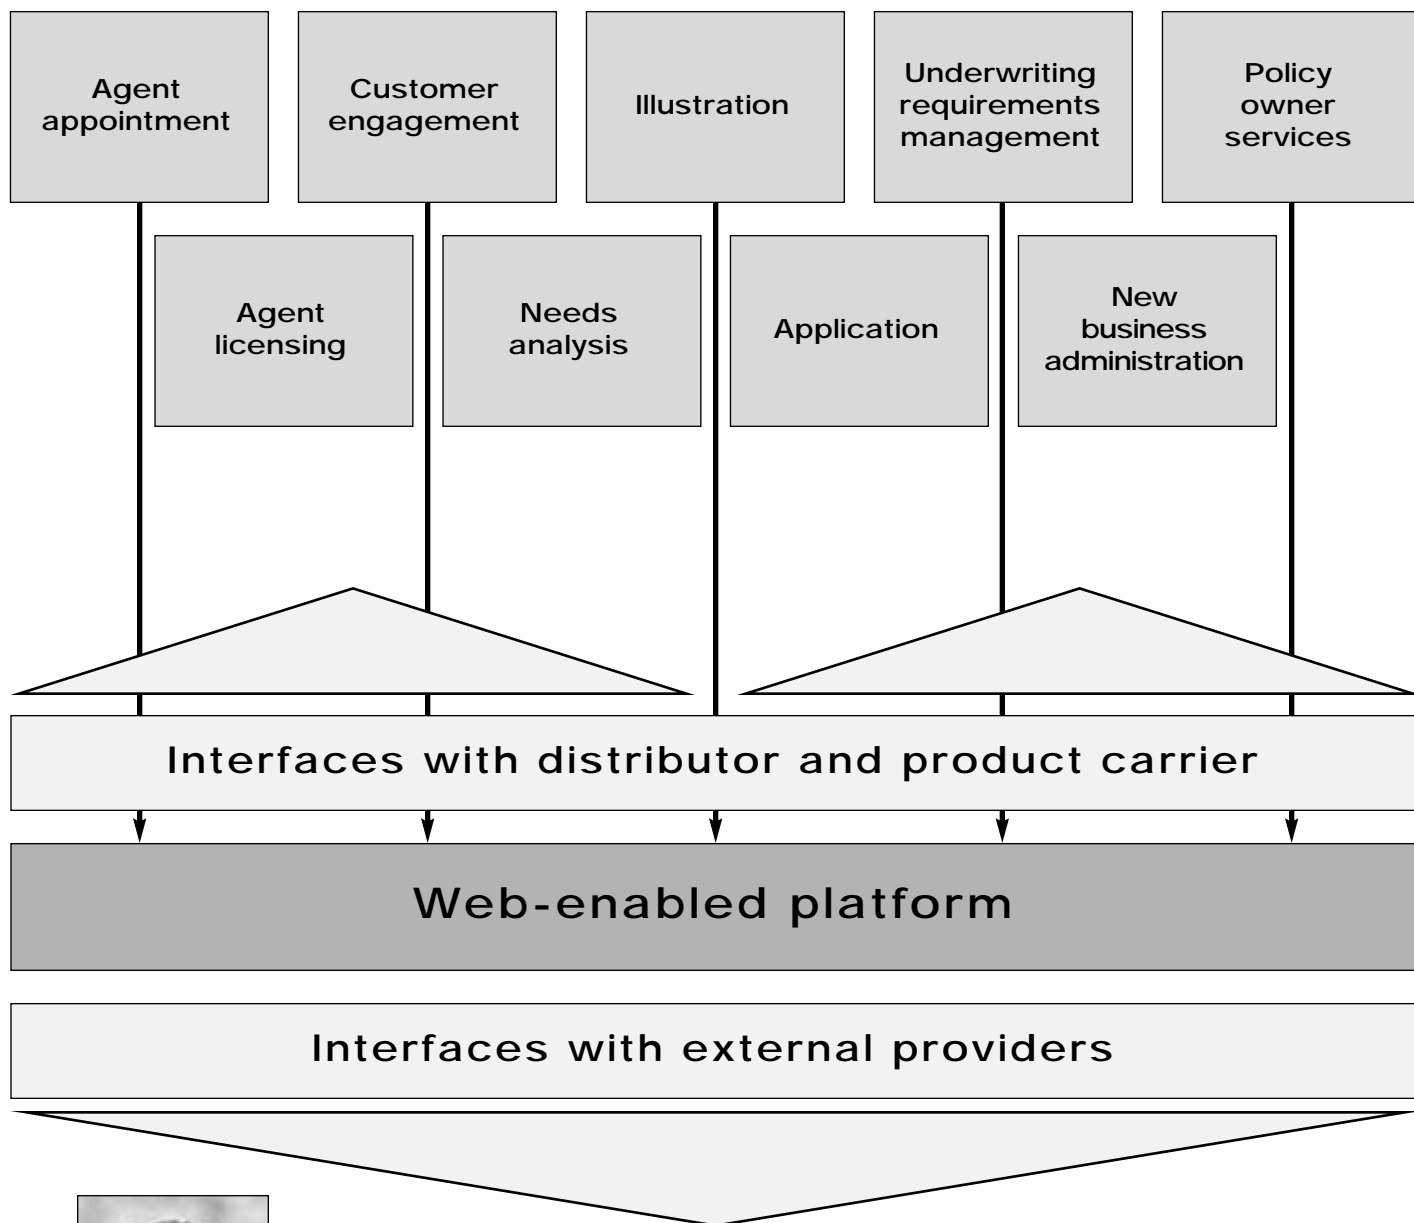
Agent appointment

Customer engagement

Illustration

Underwriting requirements management

Policy owner services

Agent licensing

Needs analysis

Application

New business administration

Interfaces with distributor and product carrier

Web-enabled platform

Interfaces with external providers